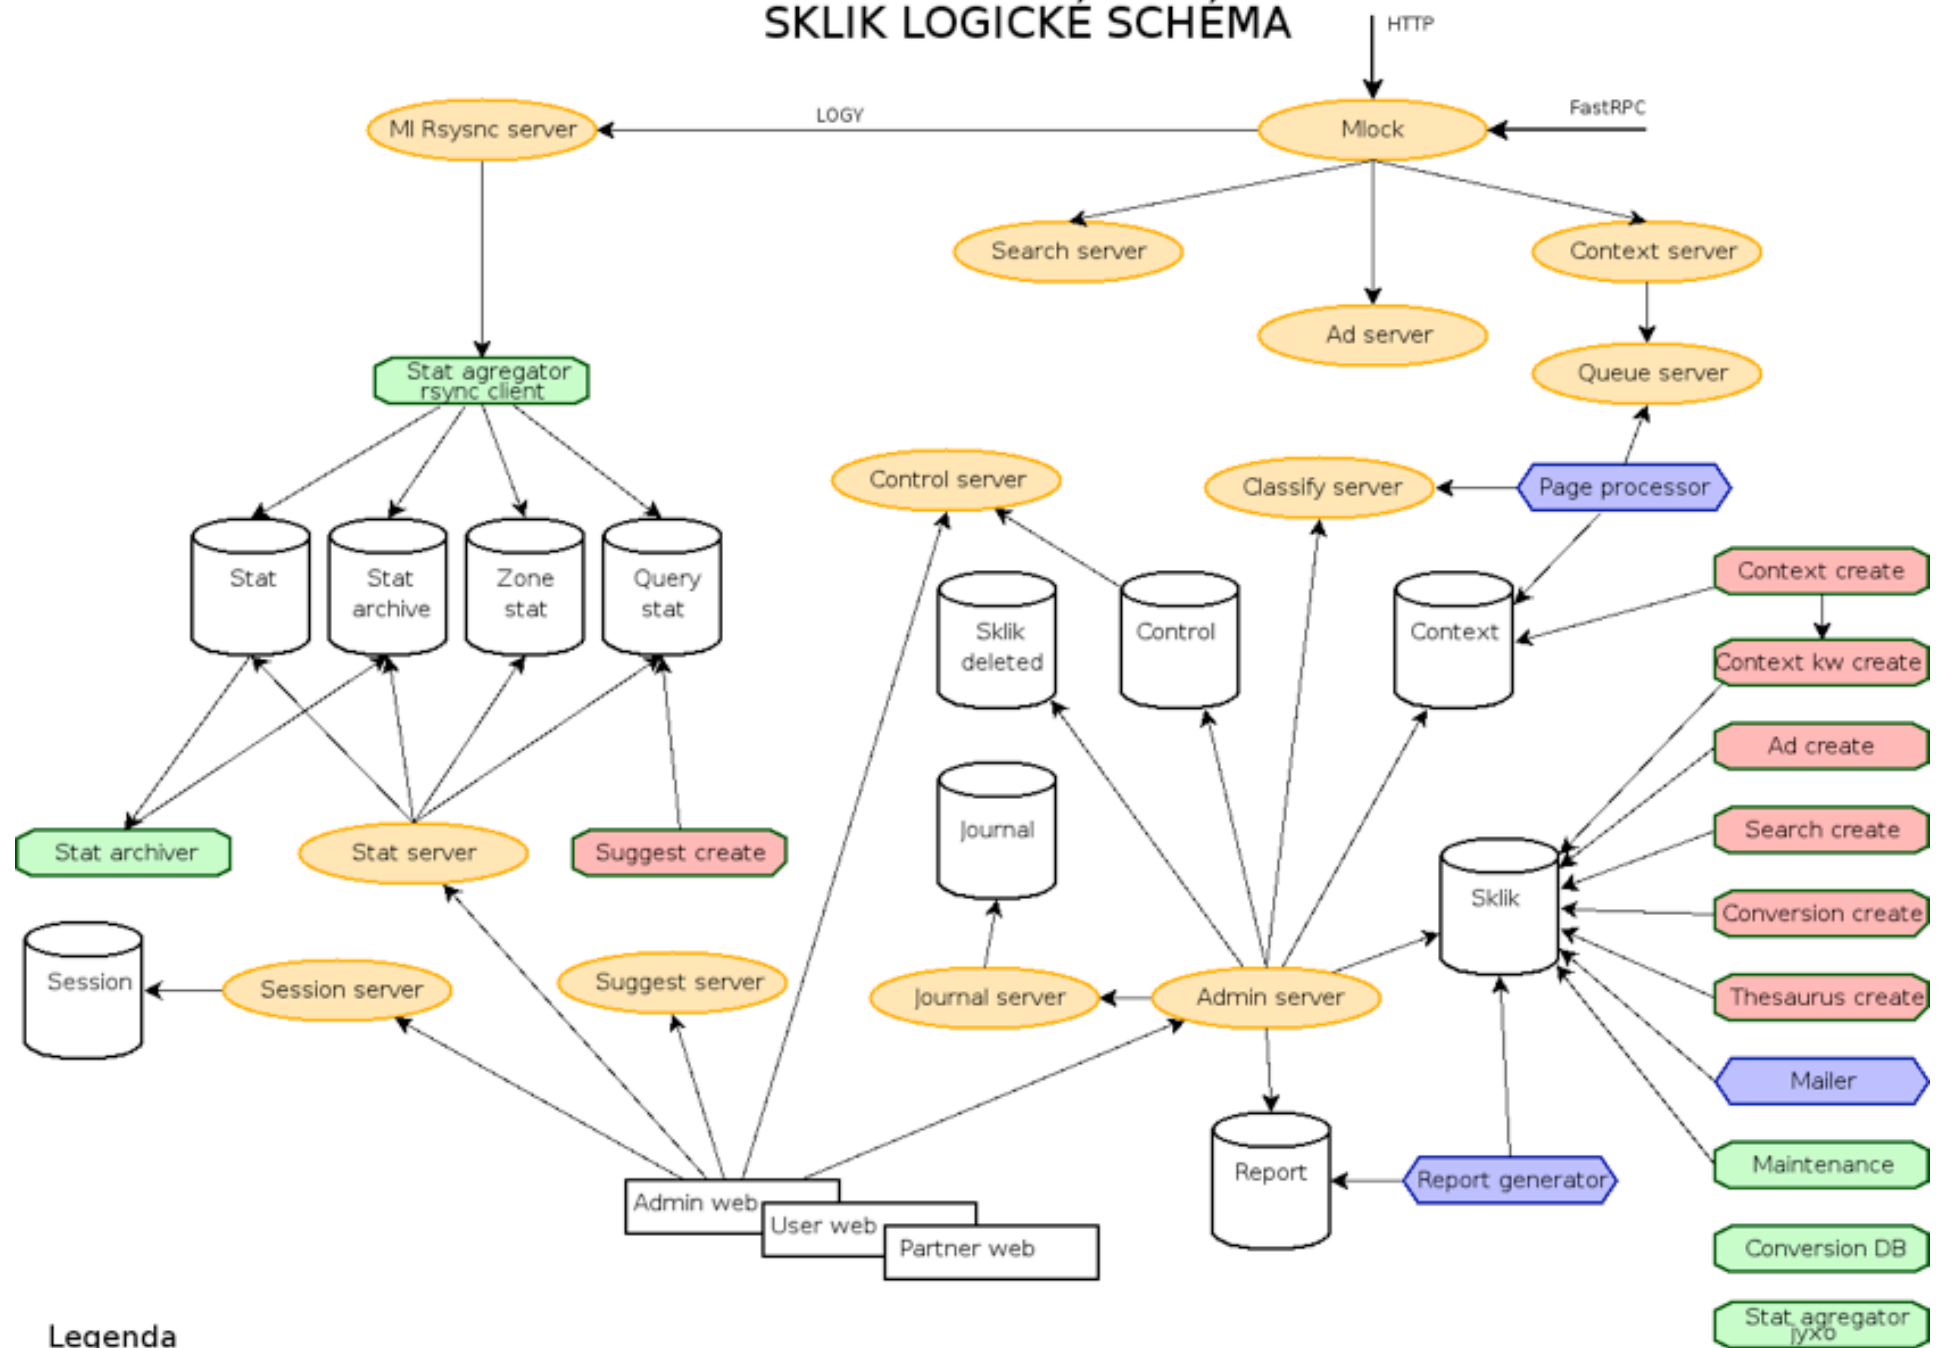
SKLIK LOGICKÉ SCHÉMA

HTTP

FastRPC

LOGY

MI Rsysnc server

Mlock

Search server

Context server

Ad server

Queue server

Stat agregator rsync client

Control server

Classify server

Page processor

Stat

Stat archive

Zone stat

Query stat

Sklik deleted

Control

Context

Context create

Context kw create

Ad create

Search create

Conversion create

Thesaurus create

Mailer

Maintenance

Conversion DB

Stat agregator jyxo

Journal

Sklik

Stat archiver

Stat server

Suggest create

Session

Session server

Suggest server

Journal server

Admin server

Report

Report generator

Admin web

User web

Partner web

Legenda